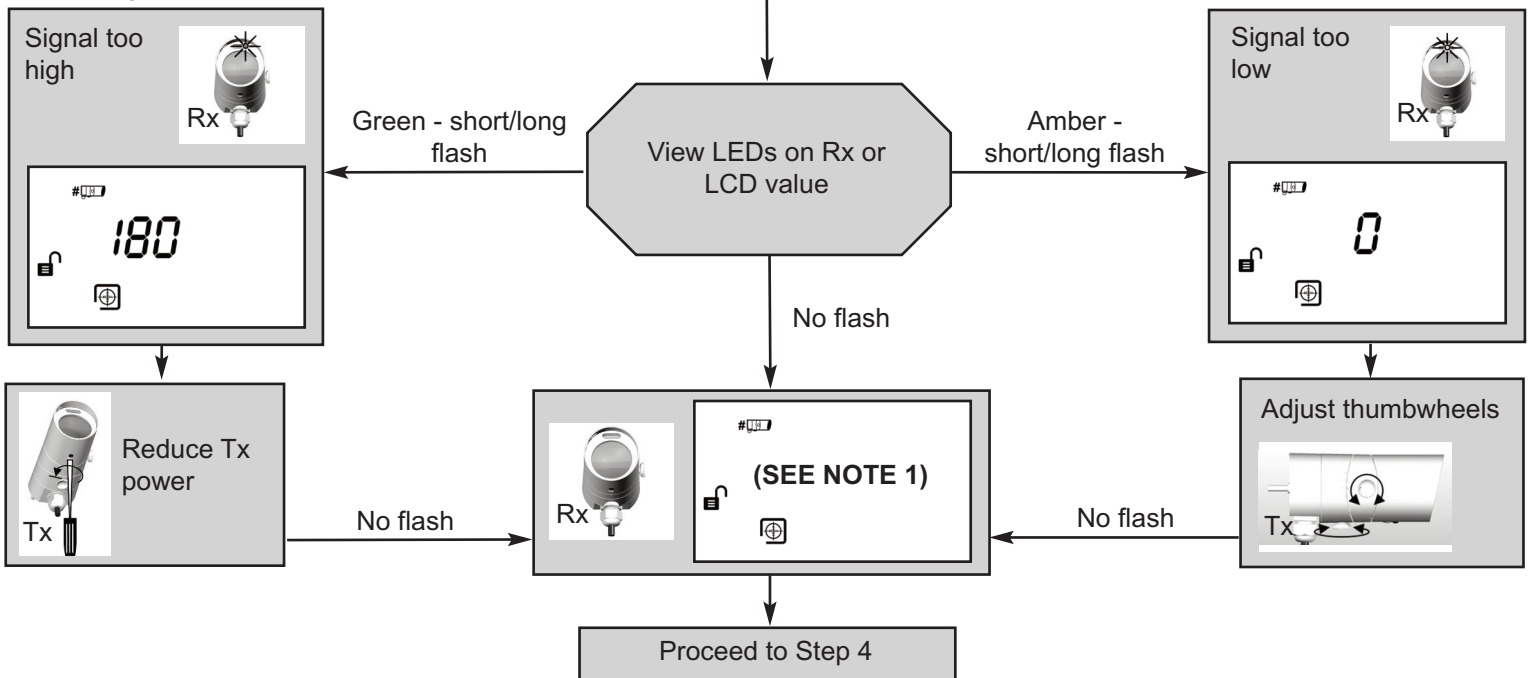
Signal too high

Rx

180

Green - short/long flash

View LEDs on Rx or LCD value

Amber - short/long flash

Signal too low

Rx

0

No flash

Reduce Tx power

Tx

No flash

Rx

(SEE NOTE 1)

No flash

Adjust thumbwheels

Tx

Proceed to Step 4